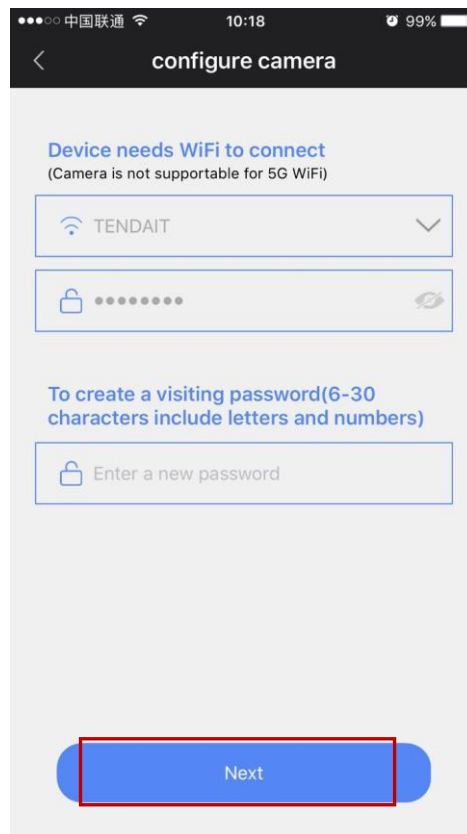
●●●○○ 中国联通 10:18 99%

configure camera

Device needs WiFi to connect
(Camera is not supportable for 5G WiFi)

TENDAIT

●●●●●●●●

To create a visiting password(6-30 characters include letters and numbers)

Enter a new password

Next